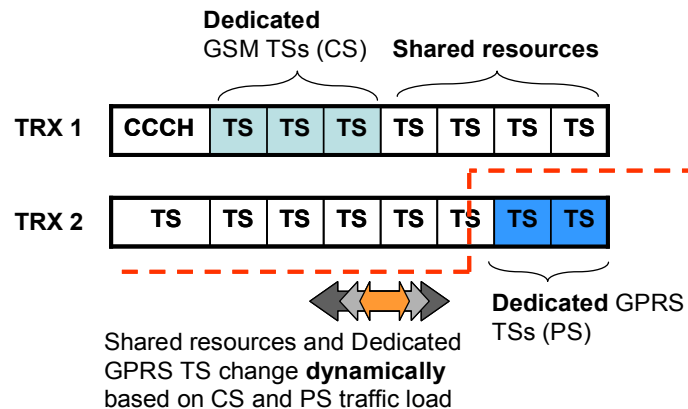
Dedicated GSM TSs (CS)

Shared resources

TRX 1

| CCCH | TS | TS | TS | TS | TS | TS | TS |
|---|---|---|---|---|---|---|---|

TRX 2

| TS | TS | TS | TS | TS | TS | TS | TS |
|---|---|---|---|---|---|---|---|

Dedicated GPRS TSs (PS)

Shared resources and Dedicated GPRS TS change **dynamically** based on CS and PS traffic load